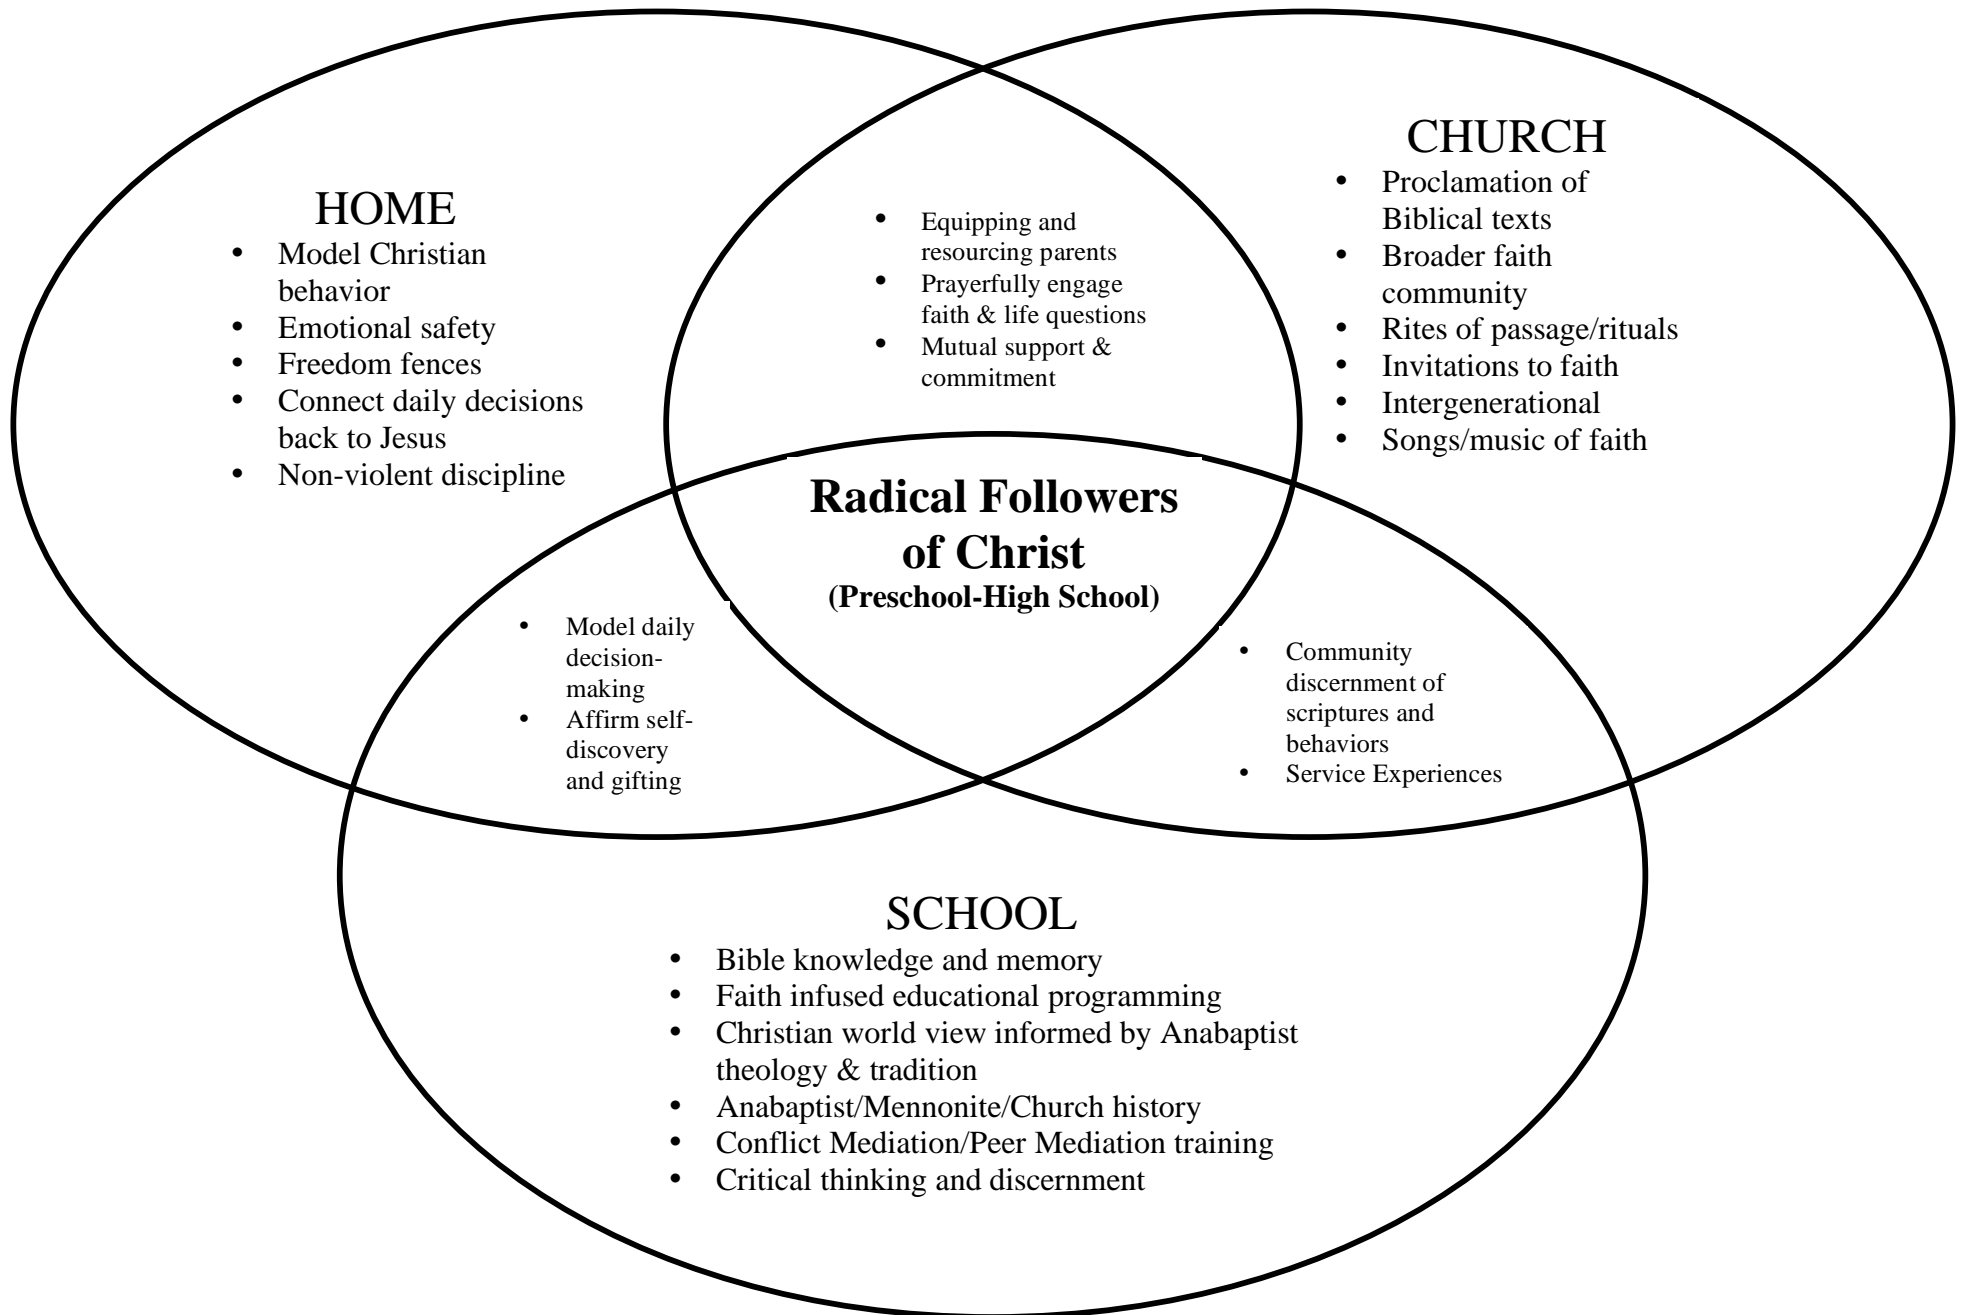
HOME
- Model Christian behavior
- Emotional safety
- Freedom fences
- Connect daily decisions back to Jesus
- Non-violent discipline

- Equipping and resourcing parents
- Prayerfully engage faith & life questions
- Mutual support & commitment

CHURCH
- Proclamation of Biblical texts
- Broader faith community
- Rites of passage/rituals
- Invitations to faith
- Intergenerational
- Songs/music of faith

**Radical Followers of Christ**
**(Preschool-High School)**

- Model daily decision-making
- Affirm self-discovery and gifting

- Community discernment of scriptures and behaviors
- Service Experiences

SCHOOL
- Bible knowledge and memory
- Faith infused educational programming
- Christian world view informed by Anabaptist theology & tradition
- Anabaptist/Mennonite/Church history
- Conflict Mediation/Peer Mediation training
- Critical thinking and discernment